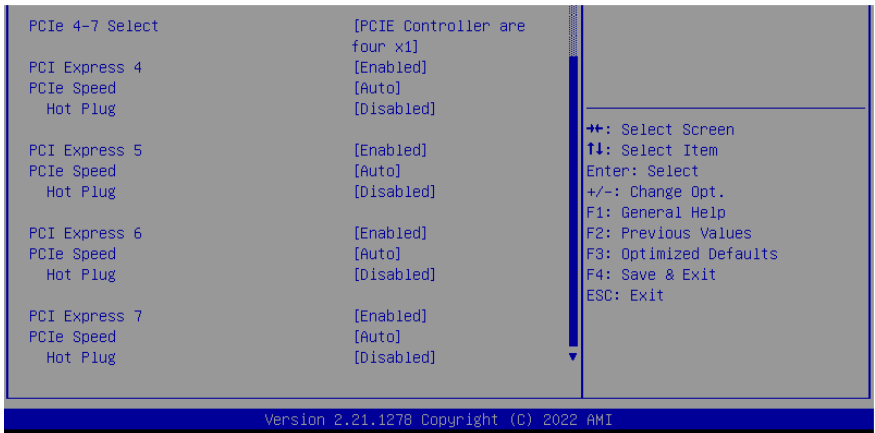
PCIe 4-7 Select [PCIE Controller are four x1]
PCI Express 4 [Enabled]
PCIe Speed [Auto]
Hot Plug [Disabled]

PCI Express 5 [Enabled]
PCIe Speed [Auto]
Hot Plug [Disabled]

PCI Express 6 [Enabled]
PCIe Speed [Auto]
Hot Plug [Disabled]

PCI Express 7 [Enabled]
PCIe Speed [Auto]
Hot Plug [Disabled]

→←: Select Screen
↑↓: Select Item
Enter: Select
+/-: Change Opt.
F1: General Help
F2: Previous Values
F3: Optimized Defaults
F4: Save & Exit
ESC: Exit

Version 2.21.1278 Copyright (C) 2022 AMI